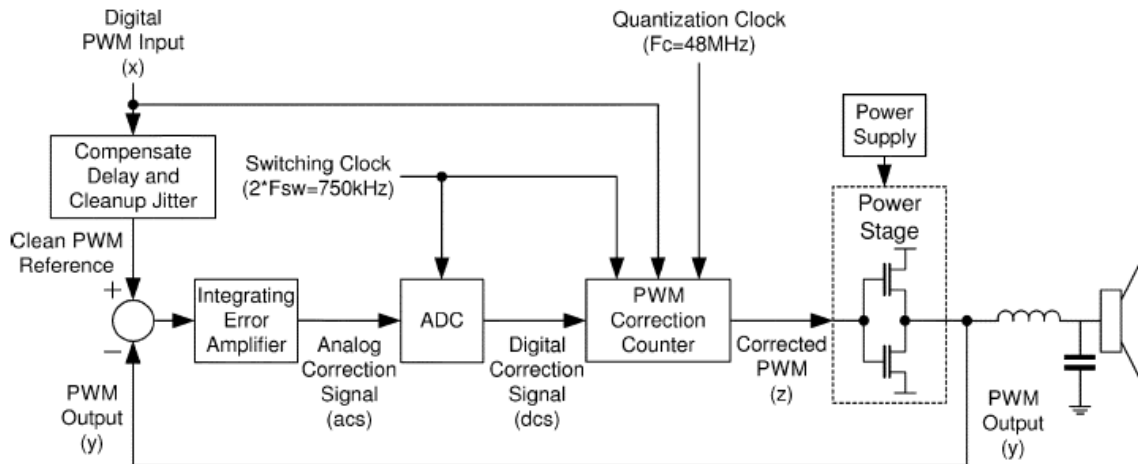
Digital PWM Input (x)

Quantization Clock (Fc=48MHz)

Power Supply

Compensate Delay and Cleanup Jitter

Switching Clock (2*Fsw=750kHz)

Power Stage

Clean PWM Reference

+

−

Integrating Error Amplifier

ADC

PWM Correction Counter

Analog Correction Signal (acs)

Digital Correction Signal (dcs)

Corrected PWM (z)

PWM Output (y)

PWM Output (y)